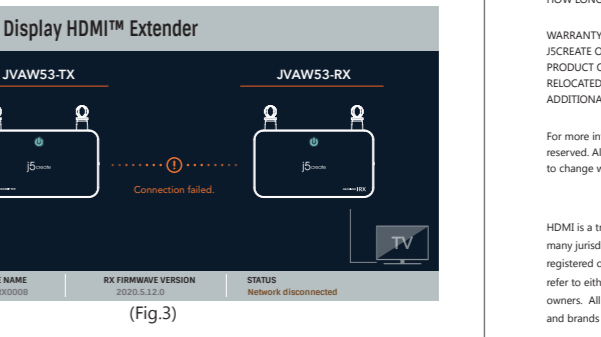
Display HDMI™ Extender

JVAW53-TX

JVAW53-RX

j5create

j5create

Connection failed.

RX

TV

E NAME

0X0008

RX FIRMWAVE VERSION

2020.5.12.0

STATUS

Network disconnected

(Fig.3)

HOW LONG

WARRANTY

J5CREATE O

PRODUCT O

RELOCATED

ADDITIONA

For more in

reserved. Al

to change w

HDMI is a tr

many jurisd

registered c

refer to eith

owners. All

and brands